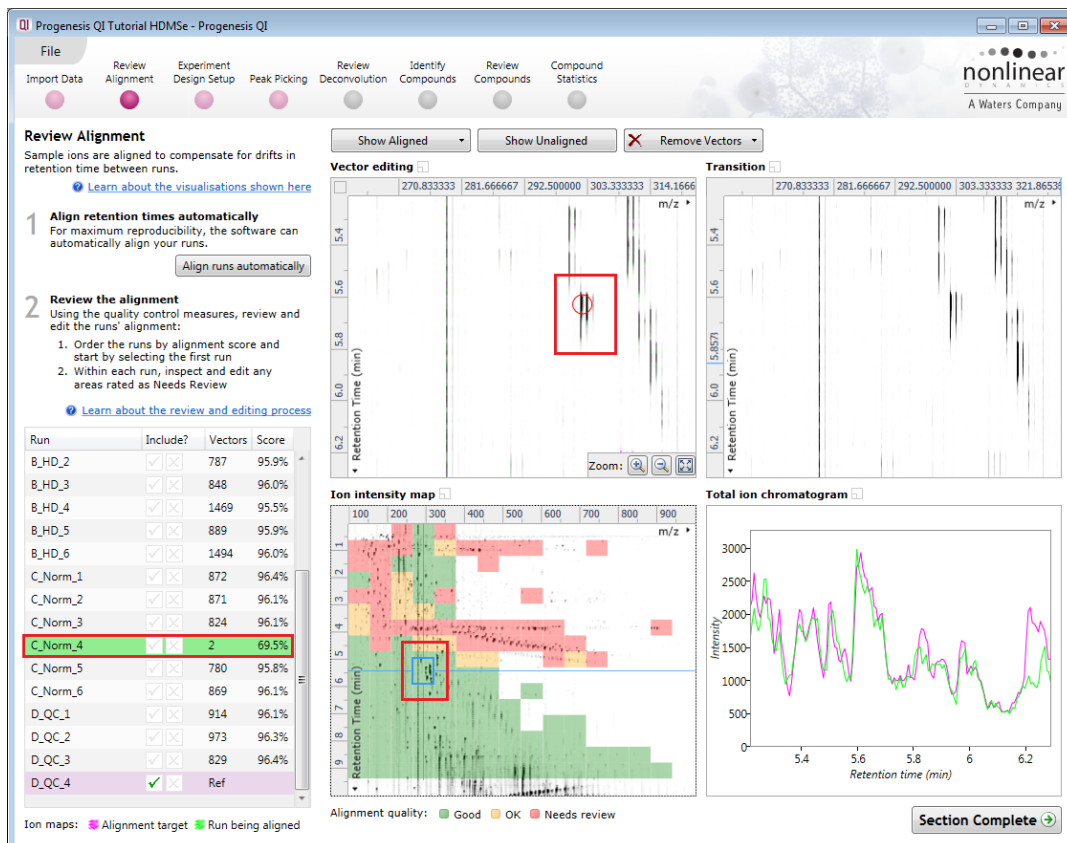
Progenesis QI Tutorial HDMSe - Progenesis QI

File

Import Data
Review Alignment
Experiment Design Setup
Peak Picking
Review Deconvolution
Identify Compounds
Review Compounds
Compound Statistics

nonlinear
DYNAMICS
A Waters Company

Review Alignment

Sample ions are aligned to compensate for drifts in retention time between runs.

Learn about the visualisations shown here

1 Align retention times automatically
For maximum reproducibility, the software can automatically align your runs.

Align runs automatically

2 Review the alignment
Using the quality control measures, review and edit the runs' alignment:
1. Order the runs by alignment score and start by selecting the first run
2. Within each run, inspect and edit any areas rated as Needs Review

Learn about the review and editing process

| Run | Include? | Vectors | Score |
|---|---|---|---|
| B_HD_2 | | 787 | 95.9% |
| B_HD_3 | | 848 | 96.0% |
| B_HD_4 | | 1469 | 95.5% |
| B_HD_5 | | 889 | 95.9% |
| B_HD_6 | | 1494 | 96.0% |
| C_Norm_1 | | 872 | 96.4% |
| C_Norm_2 | | 871 | 96.1% |
| C_Norm_3 | | 824 | 96.1% |
| C_Norm_4 | | 2 | 69.5% |
| C_Norm_5 | | 780 | 95.8% |
| C_Norm_6 | | 869 | 96.1% |
| D_QC_1 | | 914 | 96.1% |
| D_QC_2 | | 973 | 96.3% |
| D_QC_3 | | 829 | 96.4% |
| D_QC_4 | ✓ | Ref | |

Ion maps: Alignment target Run being aligned

Show Aligned
Show Unaligned
Remove Vectors

Vector editing
270.833333 281.666667 292.500000 303.333333 314.1666
m/z
5.4 5.6 5.8 6.0 6.2
Retention Time (min)
Zoom:

Transition
270.833333 281.666667 292.500000 303.333333 321.86538
m/z
5.4 5.6 5.8571 6.0 6.2
Retention Time (min)

Ion intensity map
100 200 300 400 500 600 700 800 900
m/z
1 2 3 4 5 6 7 8 9
Retention Time (min)

Total ion chromatogram
3000 2500 2000 1500 1000 500 0
Intensity
5.4 5.6 5.8 6 6.2
Retention time (min)

Alignment quality: Good OK Needs review

Section Complete